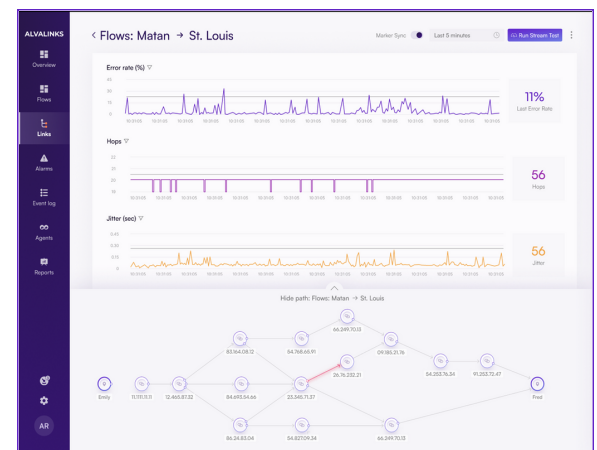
ALVALINKS
Overview
Flows
Links
Alarms
Event log
Agents
Reports
AR

< Flows: Matan → St. Louis
Marker Sync
Last 5 minutes
Run Stream Test

Error rate (%)
11%
Last Error Rate

Hops
56
Hops

Jitter (sec)
56
Jitter

Hide path: Flows: Matan → St. Louis

Emily
11.111.11.11
12.465.87.32
83.164.08.12
84.693.54.66
86.24.83.06
54.768.65.91
23.546.71.37
54.627.09.34
66.249.70.13
26.16.232.21
09.185.21.16
66.249.70.13
54.283.76.34
91.253.72.47
Fred